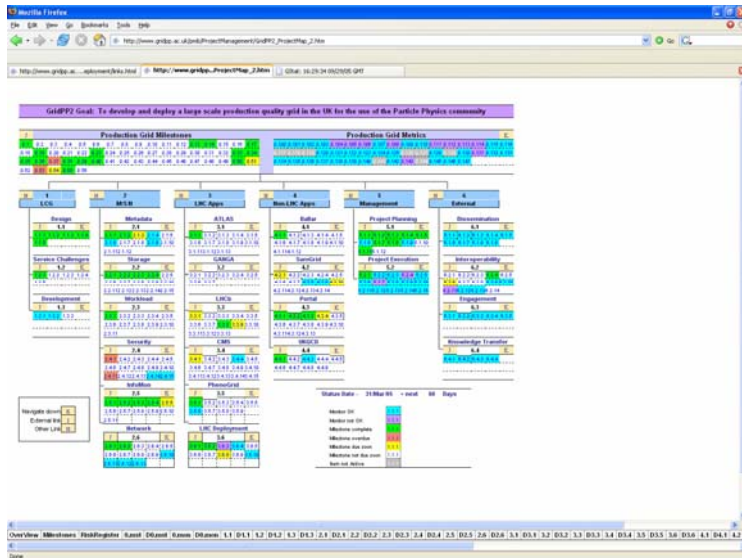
Mozilla Firefox

File Edit View Go Bookmarks Tools Help

http://www.gridpp.ac.uk/pmb/ProjectManagement/GridPP2_ProjectMap_2.htm

http://www.gridpp.ac....eployment/links.html | http://www.gridpp...ProjectMap_2.htm | GStat: 16:29:34 03/29/05 GMT

GridPP2 Goal: To develop and deploy a large scale production quality grid in the UK for the use of the Particle Physics community

Production Grid Milestones

Production Grid Metrics

1 LCG
Design 1.1
Service Challenges 1.2
Development 1.3

2 M/S/N
Metadata 2.1
Storage 2.2
Workload 2.3
Security 2.4
InfoMon 2.5
Network 2.6

3 LHC Apps
ATLAS 3.1
GANGA 3.2
LHCb 3.3
CMS 3.4
PhenoGrid 3.5
LHC Deployment 3.6

4 Non-LHC Apps
BaBar 4.1
SamGrid 4.2
Portal 4.3
UKQCD 4.4

5 Management
Project Planning 5.1
Project Execution 5.2

6 External
Dissemination 6.1
Interoperability 6.2
Engagement 6.3
Knowledge Transfer 6.4

Navigate down
External link
Other Link

Status Date - 31/Mar/05 + next 60 Days

Metric OK
Metric not OK
Milestone complete
Milestone overdue
Milestone due soon
Milestone not due soon
Item not Active

OverView | Milestones | RiskRegister | 0.mnt | D0.mnt | 0.mnt | D0.mnt | 1.1 | D1.1 | 1.2 | D1.2 | 1.3 | D1.3 | 2.1 | D2.1 | 2.2 | D2.2 | 2.3 | D2.3 | 2.4 | D2.4 | 2.5 | D2.5 | 2.6 | D2.6 | 3.1 | D3.1 | 3.2 | D3.2 | 3.3 | D3.3 | 3.4 | D3.4 | 3.5 | D3.5 | 3.6 | D3.6 | 4.1 | D4.1 | 4.2

Done